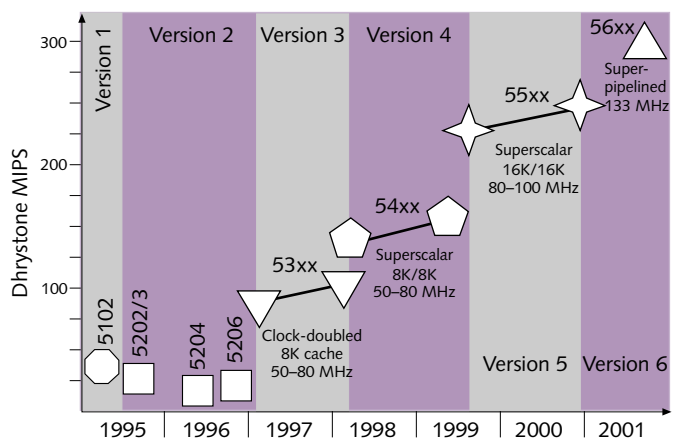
Version 1

Version 2

Version 3

Version 4

56xx

Super-pipelined 133 MHz

55xx

Superscalar 16K/16K 80–100 MHz

54xx

Superscalar 8K/8K 50–80 MHz

53xx

Clock-doubled 8K cache 50–80 MHz

5102

5202/3

5204

5206

Version 5

Version 6

Dhrystone MIPS

300

200

100

1995

1996

1997

1998

1999

2000

2001